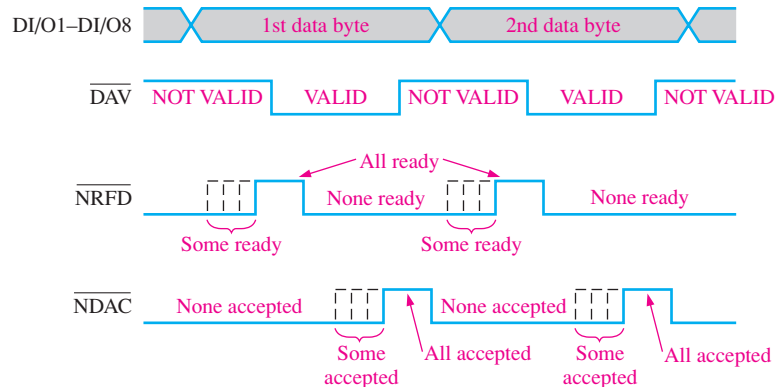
DI/O1–DI/O8
1st data byte
2nd data byte

$\overline{DAV}$
NOT VALID
VALID
NOT VALID
VALID
NOT VALID

All ready

$\overline{NRFD}$
None ready
None ready
Some ready
Some ready

$\overline{NDAC}$
None accepted
None accepted
Some accepted
All accepted
Some accepted
All accepted